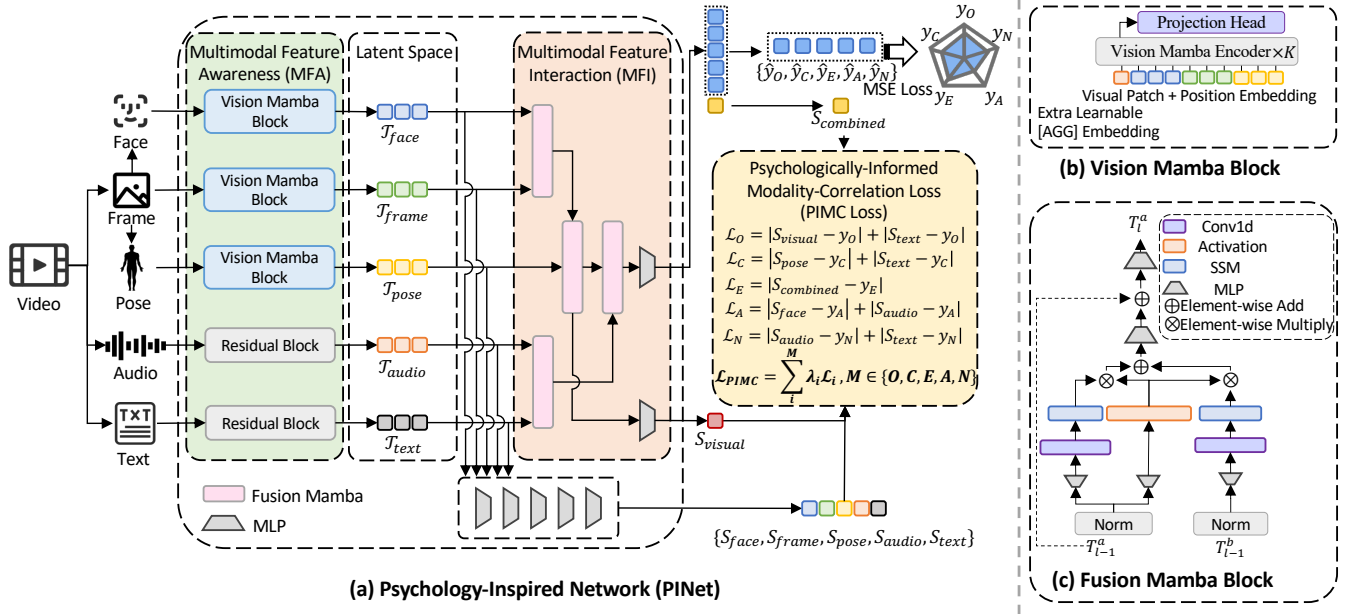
Video

Face

Frame

Pose

Audio

Text

Multimodal Feature Awareness (MFA)

Vision Mamba Block

Vision Mamba Block

Vision Mamba Block

Residual Block

Residual Block

Latent Space

$\mathcal{T}_{face}$

$\mathcal{T}_{frame}$

$\mathcal{T}_{pose}$

$\mathcal{T}_{audio}$

$\mathcal{T}_{text}$

Multimodal Feature Interaction (MFI)

$\{\hat{y}_O, \hat{y}_C, \hat{y}_E, \hat{y}_A, \hat{y}_N\}$

MSE Loss

$y_O$ $y_C$ $y_N$ $y_E$ $y_A$

$S_{combined}$

Psychologically-Informed Modality-Correlation Loss (PIMC Loss)

$\mathcal{L}_O = |S_{visual} - y_O| + |S_{text} - y_O|$

$\mathcal{L}_C = |S_{pose} - y_C| + |S_{text} - y_C|$

$\mathcal{L}_E = |S_{combined} - y_E|$

$\mathcal{L}_A = |S_{face} - y_A| + |S_{audio} - y_A|$

$\mathcal{L}_N = |S_{audio} - y_N| + |S_{text} - y_N|$

$\mathcal{L}_{PIMC} = \sum_{i}^{M} \lambda_i \mathcal{L}_i, M \in \{O, C, E, A, N\}$

$S_{visual}$

Fusion Mamba

MLP

$\{S_{face}, S_{frame}, S_{pose}, S_{audio}, S_{text}\}$

(a) Psychology-Inspired Network (PINet)

Projection Head

Vision Mamba Encoder$\times K$

Visual Patch + Position Embedding

Extra Learnable [AGG] Embedding

(b) Vision Mamba Block

$T_l^a$

Conv1d

Activation

SSM

MLP

$\oplus$Element-wise Add

$\otimes$Element-wise Multiply

Norm

Norm

$T_{l-1}^a$

$T_{l-1}^b$

(c) Fusion Mamba Block